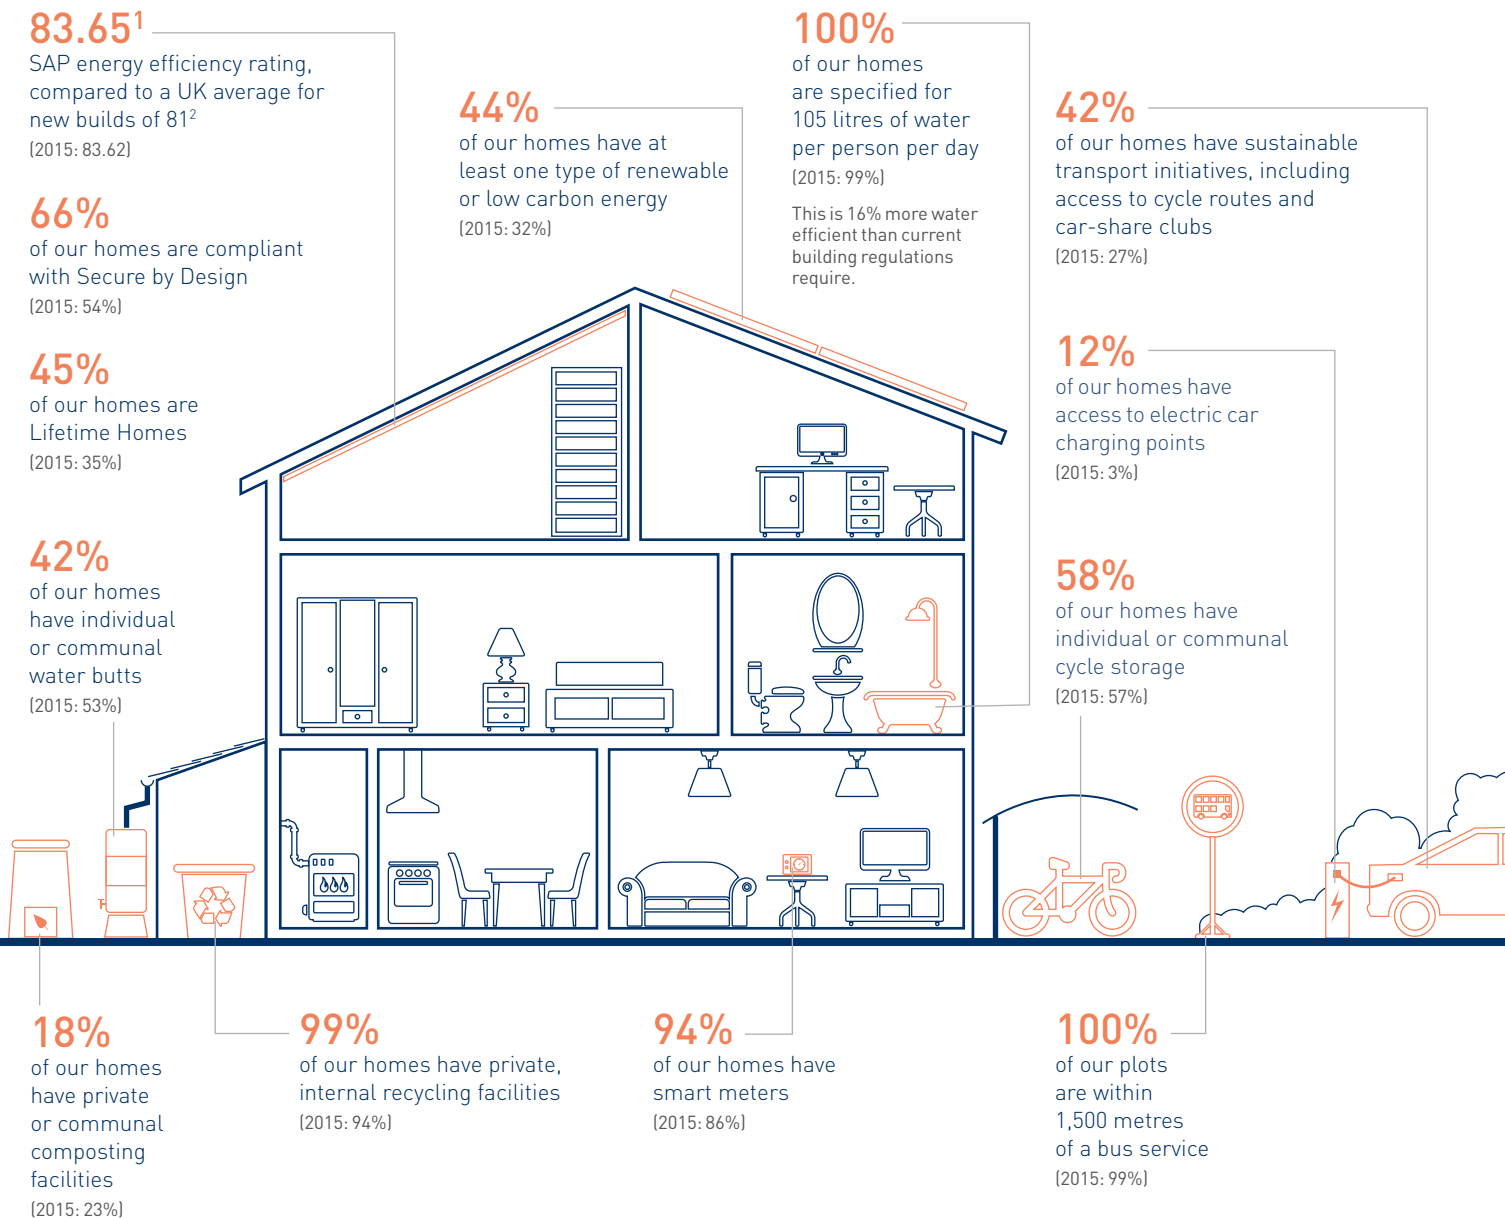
83.65$^1$
SAP energy efficiency rating, compared to a UK average for new builds of 81$^2$
(2015: 83.62)

66%
of our homes are compliant with Secure by Design
(2015: 54%)

45%
of our homes are Lifetime Homes
(2015: 35%)

42%
of our homes have individual or communal water butts
(2015: 53%)

44%
of our homes have at least one type of renewable or low carbon energy
(2015: 32%)

100%
of our homes are specified for 105 litres of water per person per day
(2015: 99%)

This is 16% more water efficient than current building regulations require.

42%
of our homes have sustainable transport initiatives, including access to cycle routes and car-share clubs
(2015: 27%)

12%
of our homes have access to electric car charging points
(2015: 3%)

58%
of our homes have individual or communal cycle storage
(2015: 57%)

18%
of our homes have private or communal composting facilities
(2015: 23%)

99%
of our homes have private, internal recycling facilities
(2015: 94%)

94%
of our homes have smart meters
(2015: 86%)

100%
of our plots are within 1,500 metres of a bus service
(2015: 99%)